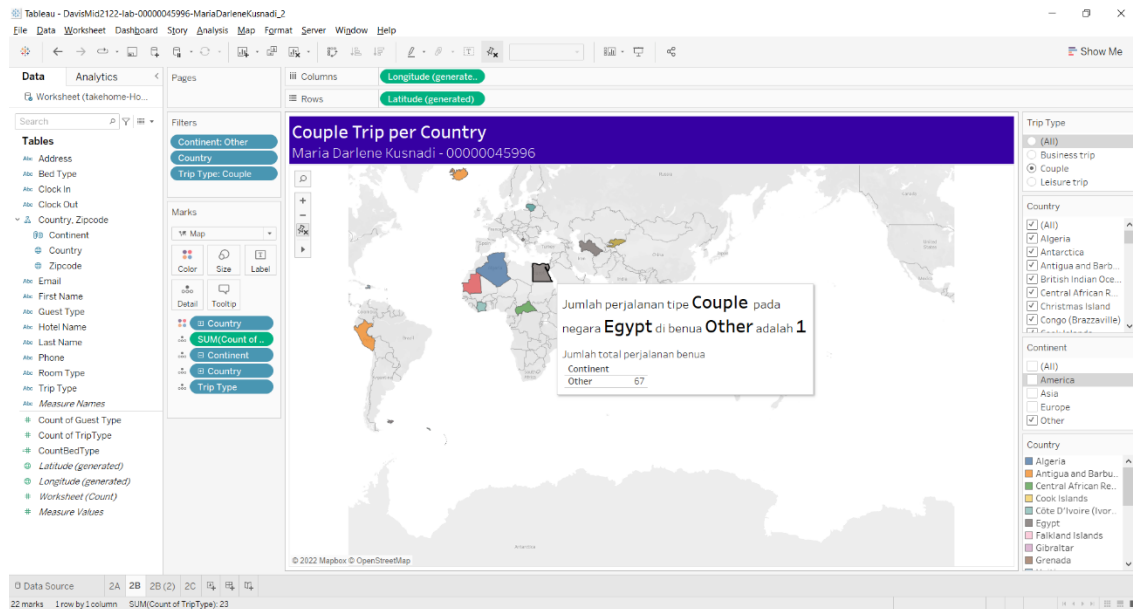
Tableau - DavisMid2122-lab-00000045996-MariaDarleneKusnadi_2

File Data Worksheet Dashboard Story Analysis Map Format Server Window Help

Show Me

Data Analytics

Worksheet (takehome-Ho...

Search

Tables
Address
Bed Type
Clock In
Clock Out
Country, Zipcode
Continent
Country
Zipcode
Email
First Name
Guest Type
Hotel Name
Last Name
Phone
Room Type
Trip Type
Measure Names
Count of Guest Type
Count of TripType
CountBedType
Latitude (generated)
Longitude (generated)
Worksheet (Count)
Measure Values

Pages

Filters
Continent: Other
Country
Trip Type: Couple

Marks
Map
Color Size Label
Detail Tooltip
Country
SUM(Count of ..
Continent
Country
Trip Type

Columns Longitude (generate..
Rows Latitude (generated)

Couple Trip per Country
Maria Darlene Kusnadi - 00000045996

Jumlah perjalanan tipe Couple pada negara Egypt di benua Other adalah 1

Jumlah total perjalanan benua

| Continent | |
|---|---|
| Other | 67 |

© 2022 Mapbox © OpenStreetMap

Trip Type
(All)
Business trip
Couple
Leisure trip

Country
(All)
Algeria
Antarctica
Antigua and Barb...
British Indian Oce...
Central African R...
Christmas Island
Congo (Brazzaville)

Continent
(All)
America
Asia
Europe
Other

Country
Algeria
Antigua and Barbu...
Central African Re...
Cook Islands
Côte D'Ivoire (Ivor...
Egypt
Falkland Islands
Gibraltar
Grenada

Data Source 2A 2B 2B (2) 2C

22 marks 1 row by 1 column SUM(Count of TripType): 23